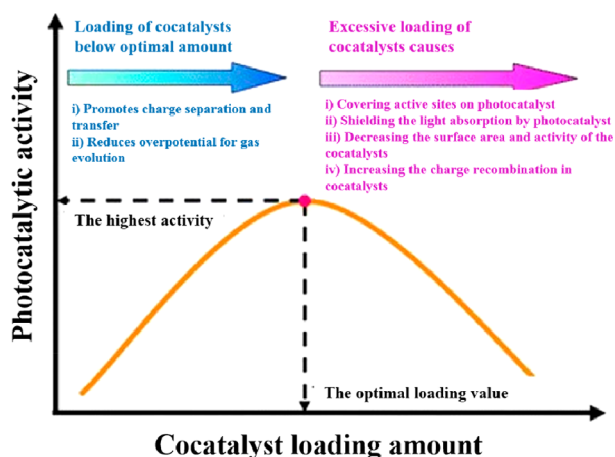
Loading of cocatalysts below optimal amount

i) Promotes charge separation and transfer
ii) Reduces overpotential for gas evolution

Excessive loading of cocatalysts causes

i) Covering active sites on photocatalyst
ii) Shielding the light absorption by photocatalyst
iii) Decreasing the surface area and activity of the cocatalysts
iv) Increasing the charge recombination in cocatalysts

Photocatalytic activity

The highest activity

The optimal loading value

Cocatalyst loading amount